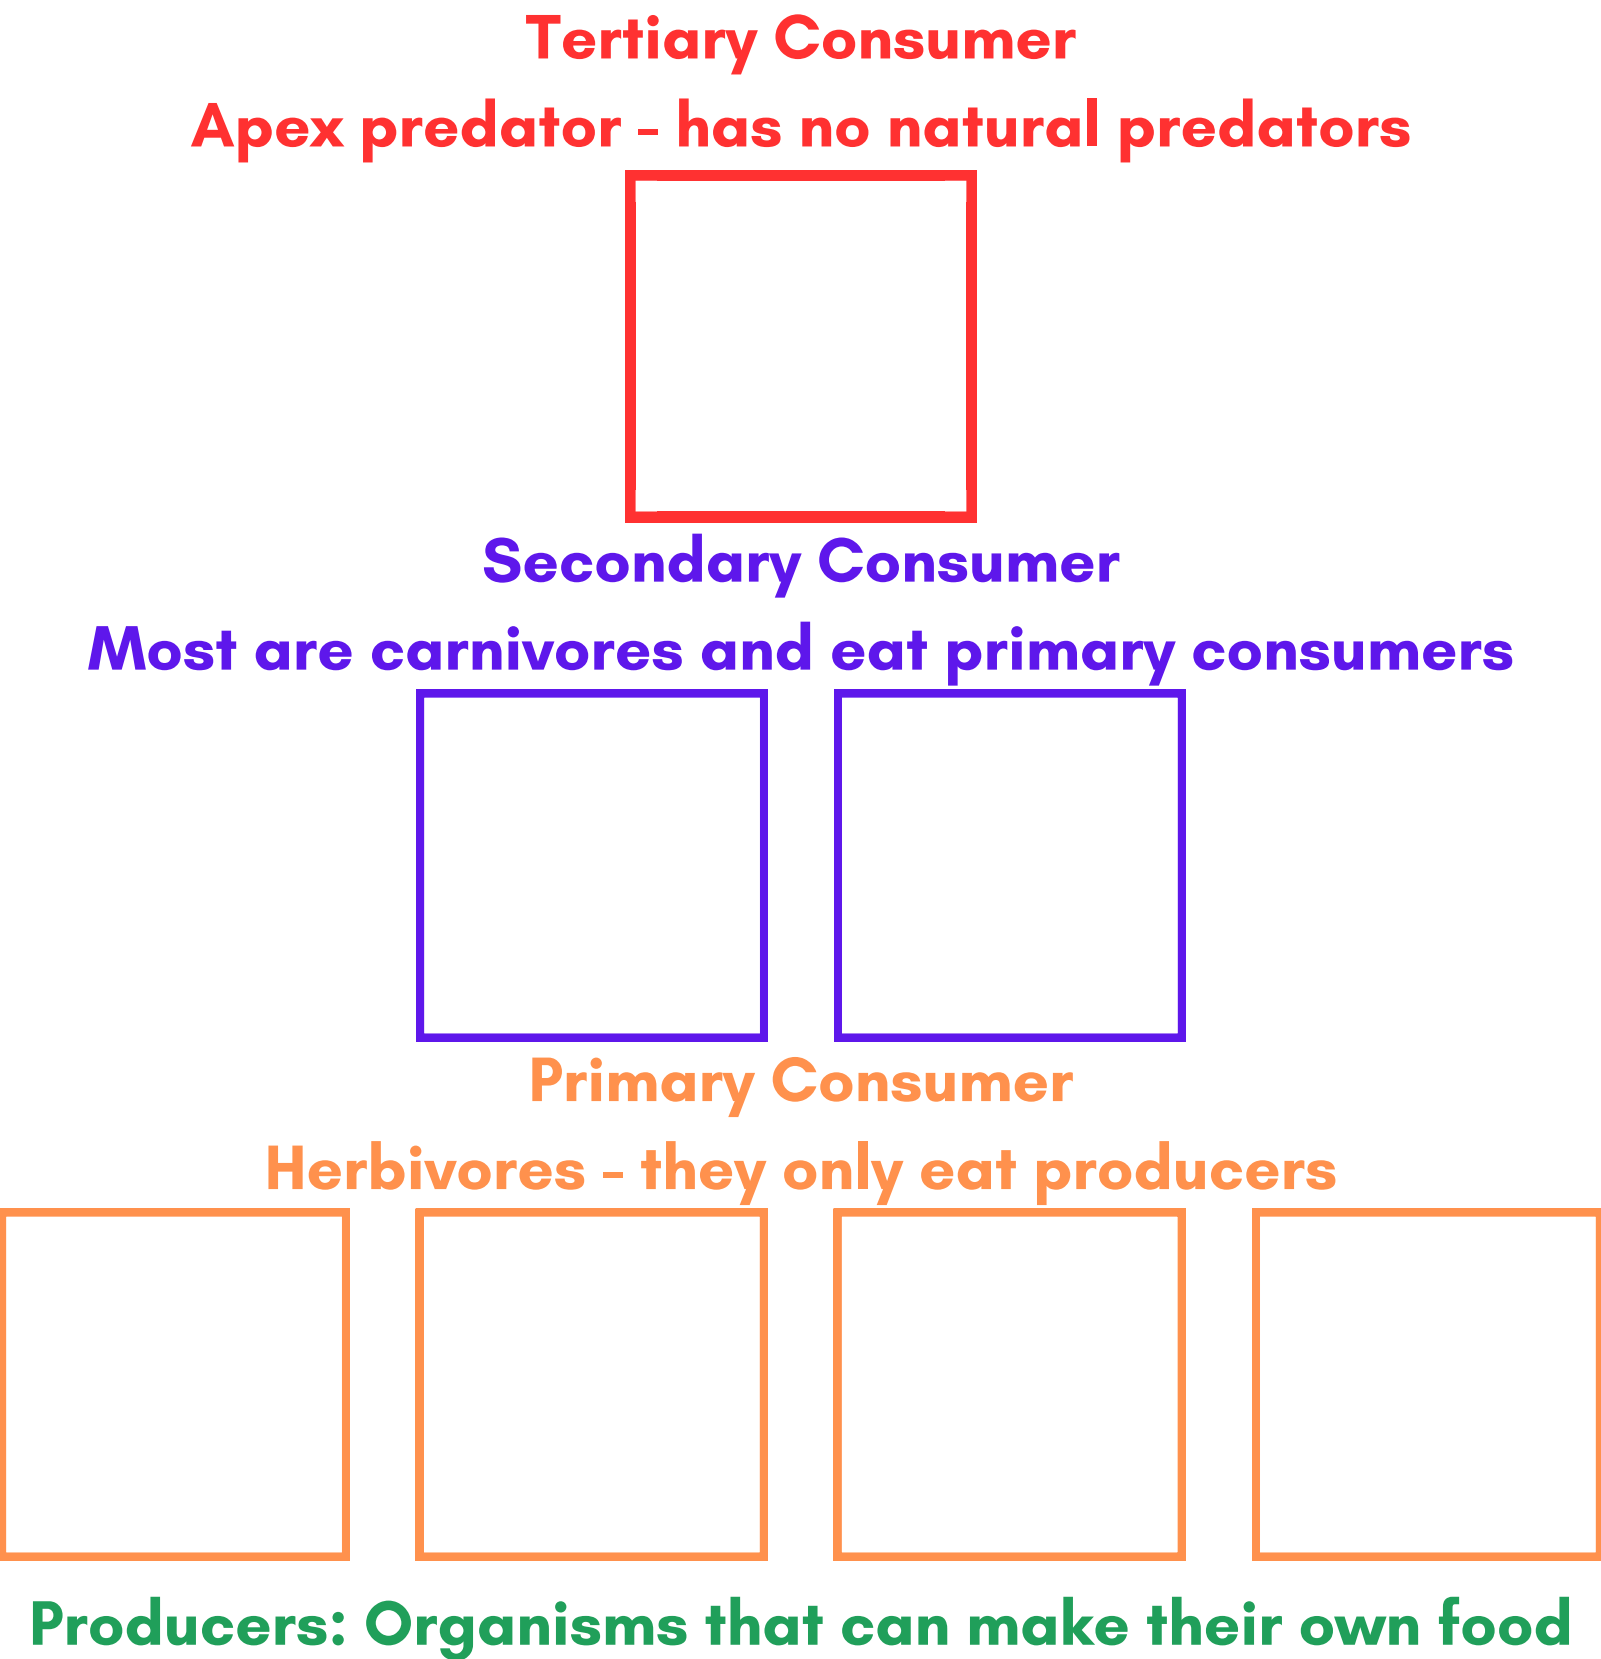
Tertiary Consumer
Apex predator - has no natural predators

Secondary Consumer
Most are carnivores and eat primary consumers

Primary Consumer
Herbivores - they only eat producers

Producers: Organisms that can make their own food